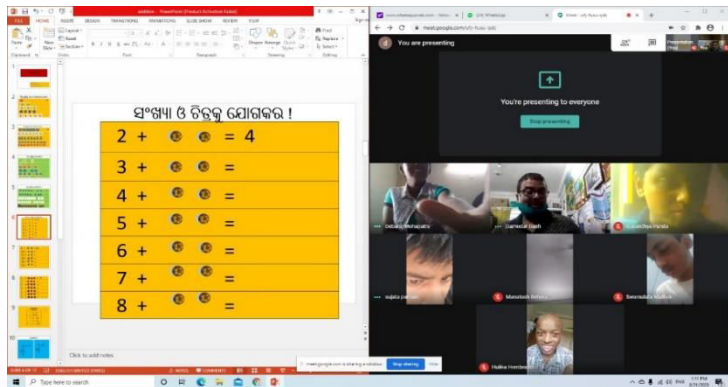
FILE HOME INSERT DESIGN TRANSITIONS ANIMATIONS SLIDE SHOW REVIEW VIEW

addition - PowerPoint (Product Activation Failed)

ସଂଖ୍ୟା ଓ ଚିତ୍ରକୁ ଯୋଗକର !

| 2 + | = 4 |
|---|---|
| 3 + | = |
| 4 + | = |
| 5 + | = |
| 6 + | = |
| 7 + | = |
| 8 + | = |

Click to add notes

You are presenting

You're presenting to everyone

Stop presenting

meet.google.com is sharing a window. Stop sharing Hide

Type here to search